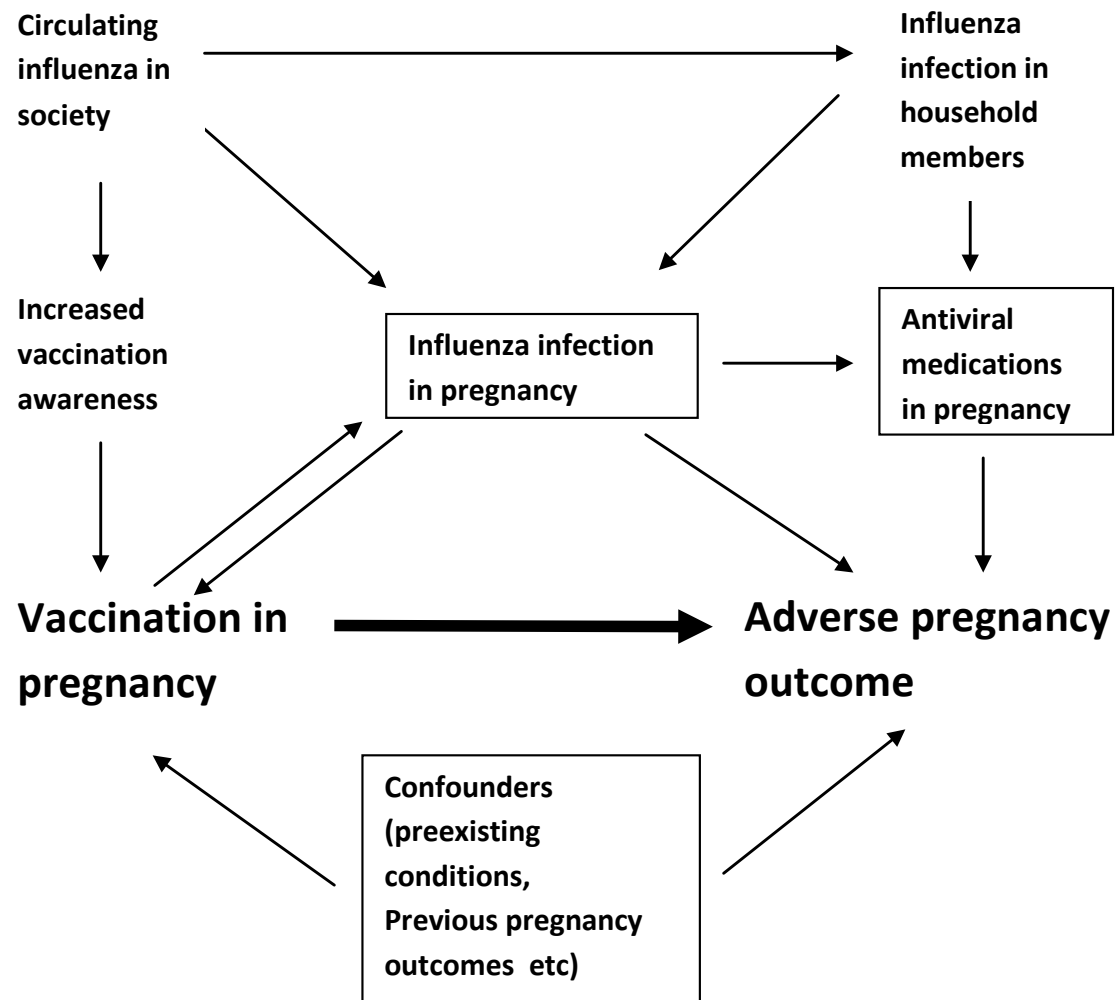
Circulating influenza in society

Influenza infection in household members

Increased vaccination awareness

Influenza infection in pregnancy

Antiviral medications in pregnancy

Vaccination in pregnancy

Adverse pregnancy outcome

Confounders (preexisting conditions, Previous pregnancy outcomes etc)